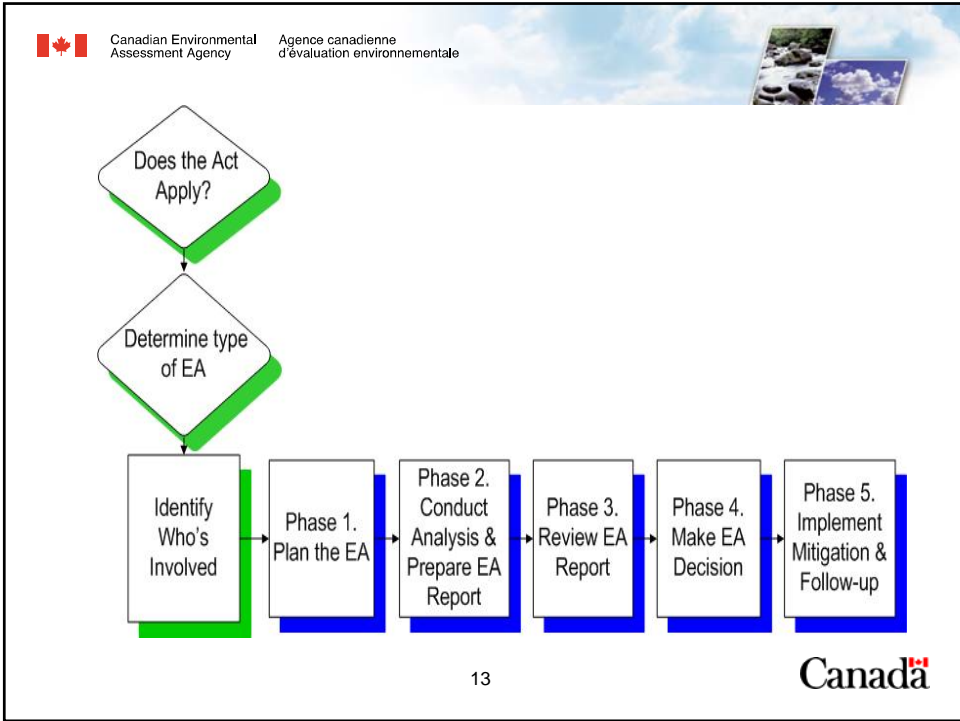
Canadian Environmental Assessment Agency

Agence canadienne d'évaluation environnementale

Does the Act Apply?

Determine type of EA

Identify Who's Involved

Phase 1. Plan the EA

Phase 2. Conduct Analysis & Prepare EA Report

Phase 3. Review EA Report

Phase 4. Make EA Decision

Phase 5. Implement Mitigation & Follow-up

13

Canada